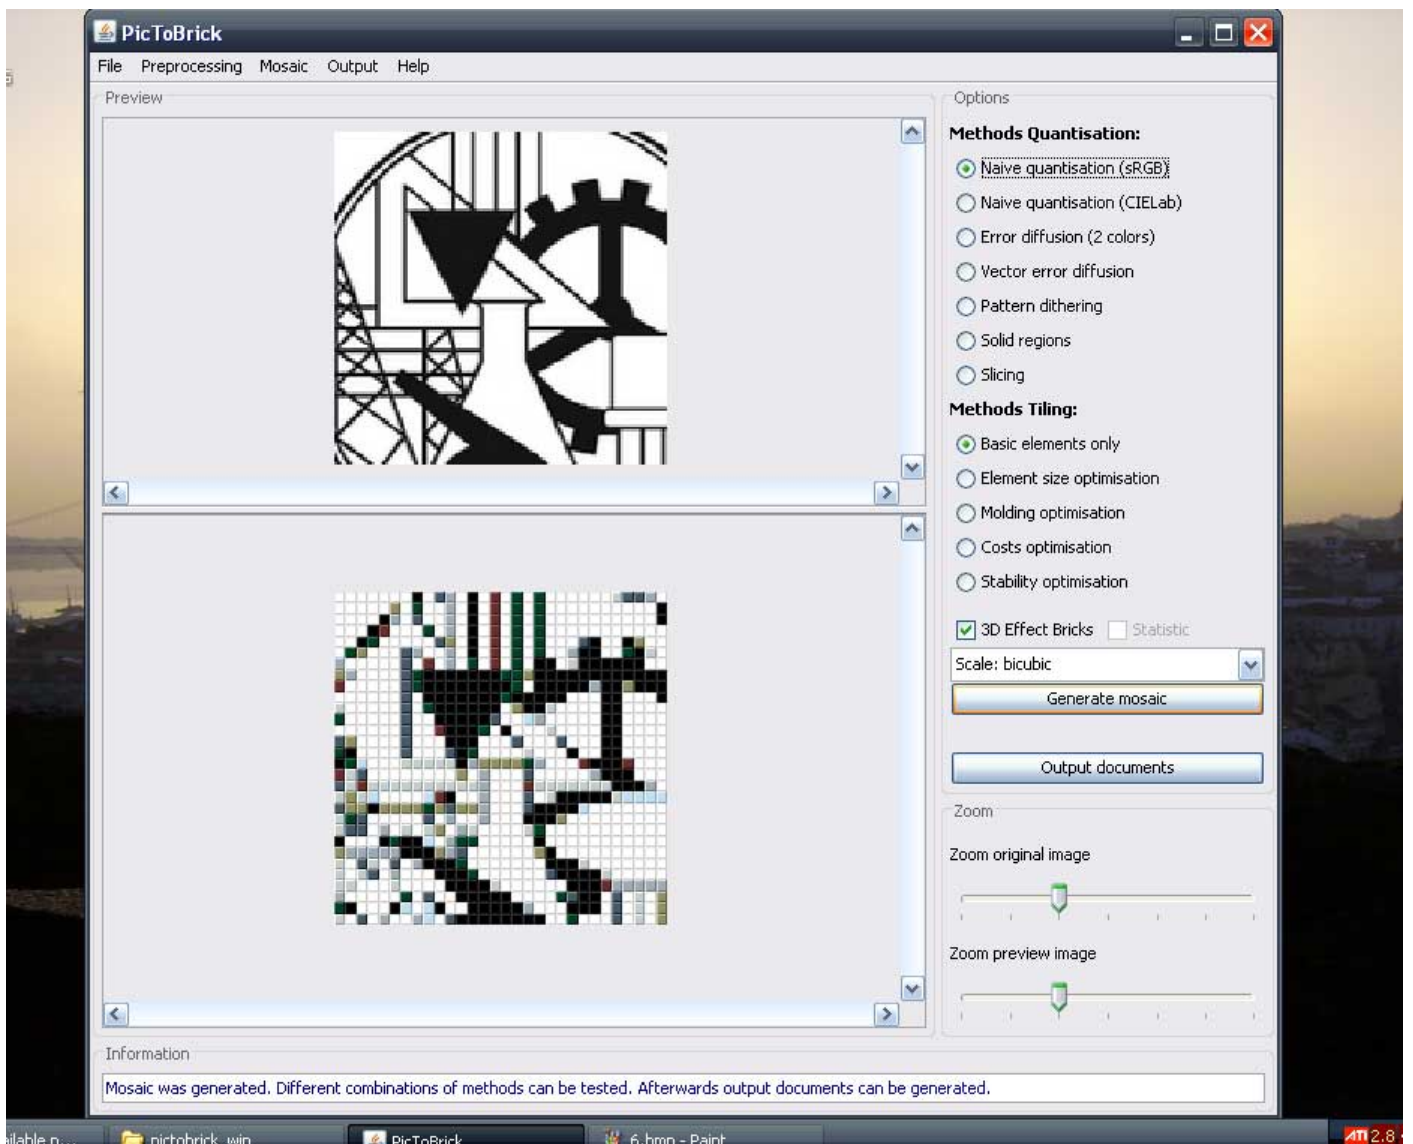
PicToBrick

File Preprocessing Mosaic Output Help

Preview

Options

Methods Quantisation:

Naive quantisation (sRGB)

Naive quantisation (CIELab)

Error diffusion (2 colors)

Vector error diffusion

Pattern dithering

Solid regions

Slicing

Methods Tiling:

Basic elements only

Element size optimisation

Molding optimisation

Costs optimisation

Stability optimisation

3D Effect Bricks Statistic

Scale: bicubic

Generate mosaic

Output documents

Zoom

Zoom original image

Zoom preview image

Information

Mosaic was generated. Different combinations of methods can be tested. Afterwards output documents can be generated.

ilable n... pictobrick_win PicToBrick 6.bmp - Paint

ATI 2.8